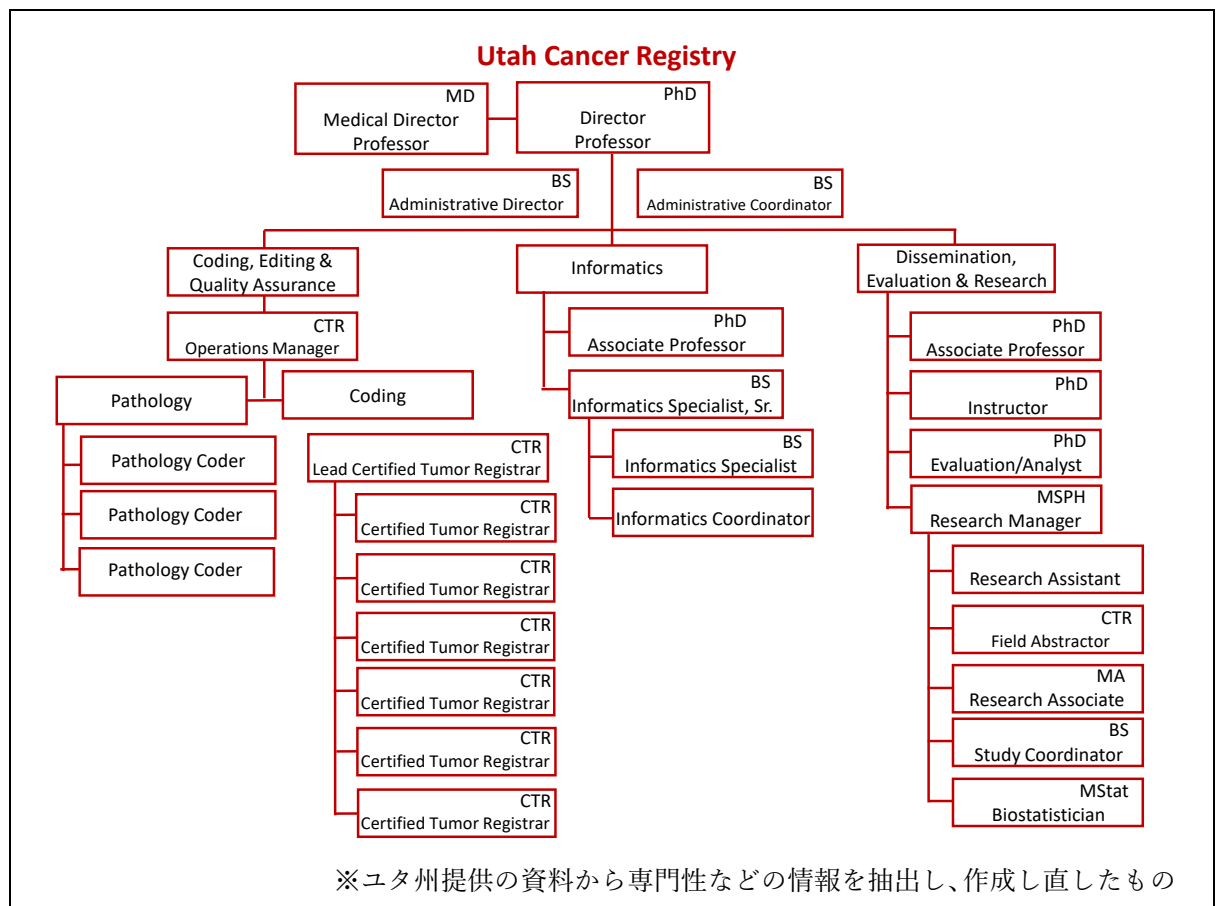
Utah Cancer Registry

MD
Medical Director
Professor

PhD
Director
Professor

BS
Administrative Director

BS
Administrative Coordinator

Coding, Editing & Quality Assurance

CTR
Operations Manager

Pathology

Pathology Coder

Pathology Coder

Pathology Coder

Coding

CTR
Lead Certified Tumor Registrar

CTR
Certified Tumor Registrar

CTR
Certified Tumor Registrar

CTR
Certified Tumor Registrar

CTR
Certified Tumor Registrar

CTR
Certified Tumor Registrar

CTR
Certified Tumor Registrar

Informatics

PhD
Associate Professor

BS
Informatics Specialist, Sr.

BS
Informatics Specialist

Informatics Coordinator

Dissemination, Evaluation & Research

PhD
Associate Professor

PhD
Instructor

PhD
Evaluation/Analyst

MSPH
Research Manager

Research Assistant

CTR
Field Abstractor

MA
Research Associate

BS
Study Coordinator

MStat
Biostatistician

※ユタ州提供の資料から専門性などの情報を抽出し、作成し直したもの